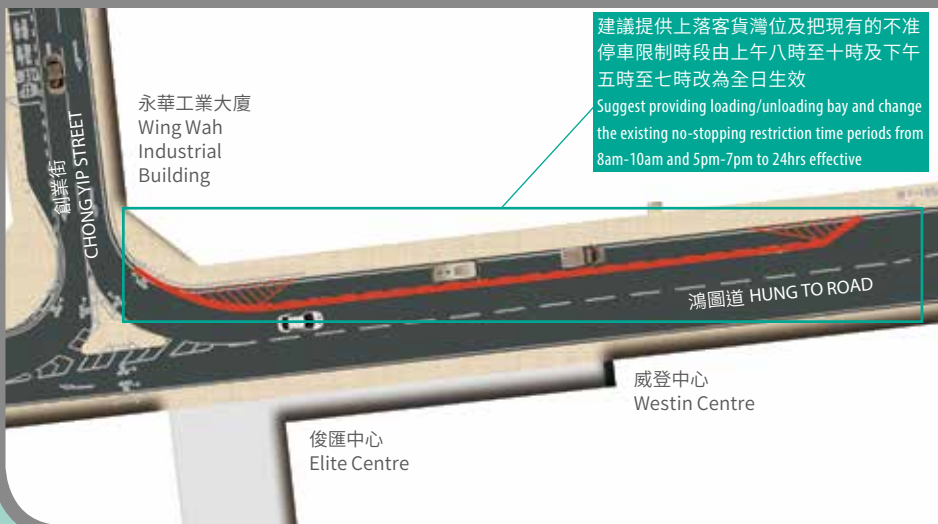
建議提供上落客貨灣位及把現有的不准停車限制時段由上午八時至十時及下午五時至七時改為全日生效
Suggest providing loading/unloading bay and change the existing no-stopping restriction time periods from 8am-10am and 5pm-7pm to 24hrs effective

永華工業大廈
Wing Wah Industrial Building

創業街
CHONG YIP STREET

鴻圖道 HUNG TO ROAD

威登中心
Westin Centre

俊匯中心
Elite Centre